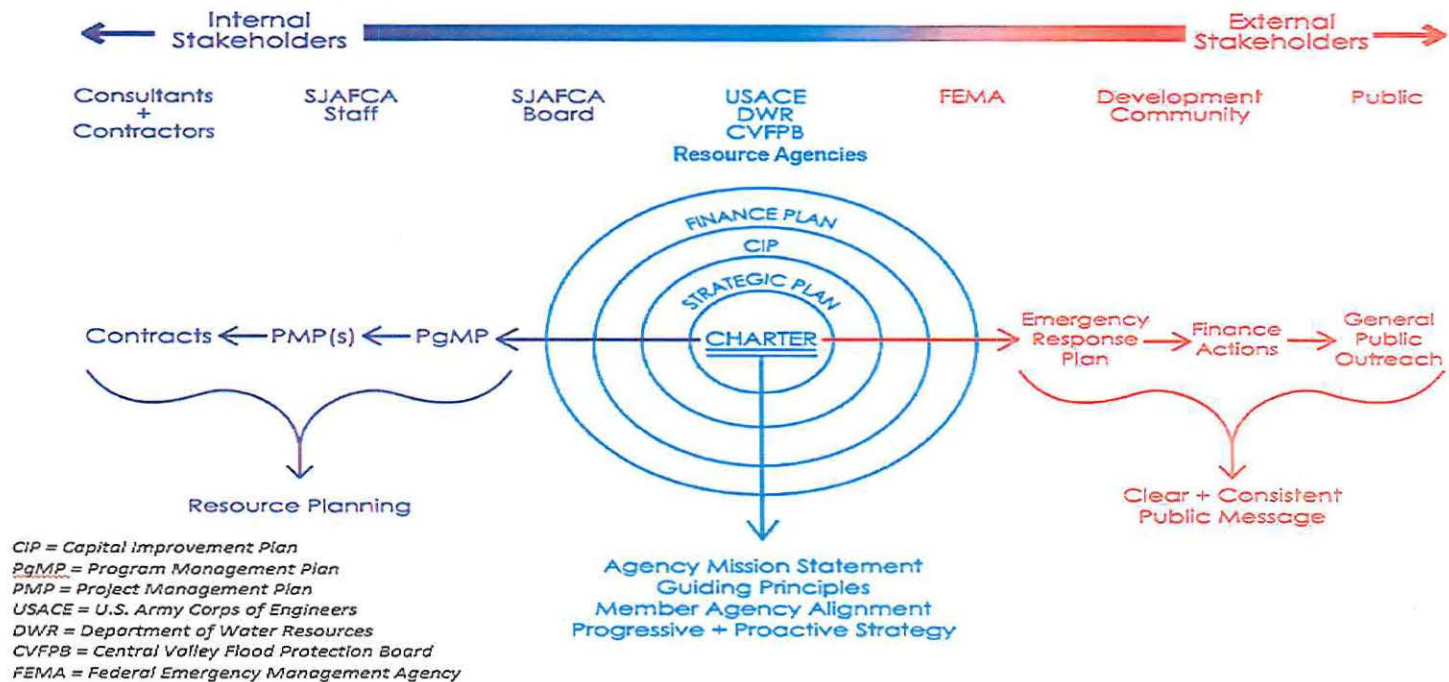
Internal Stakeholders

External Stakeholders

Consultants + Contractors

SJAFCA Staff

SJAFCA Board

USACE
DWR
CVFPB
Resource Agencies

FEMA

Development Community

Public

FINANCE PLAN

CIP

STRATEGIC PLAN

CHARTER

Contracts ← PMP(s) ← PgMP

Resource Planning

Emergency Response Plan → Finance Actions → General Public Outreach

Clear + Consistent Public Message

Agency Mission Statement
Guiding Principles
Member Agency Alignment
Progressive + Proactive Strategy

CIP = Capital Improvement Plan
PgMP = Program Management Plan
PMP = Project Management Plan
USACE = U.S. Army Corps of Engineers
DWR = Department of Water Resources
CVFPB = Central Valley Flood Protection Board
FEMA = Federal Emergency Management Agency